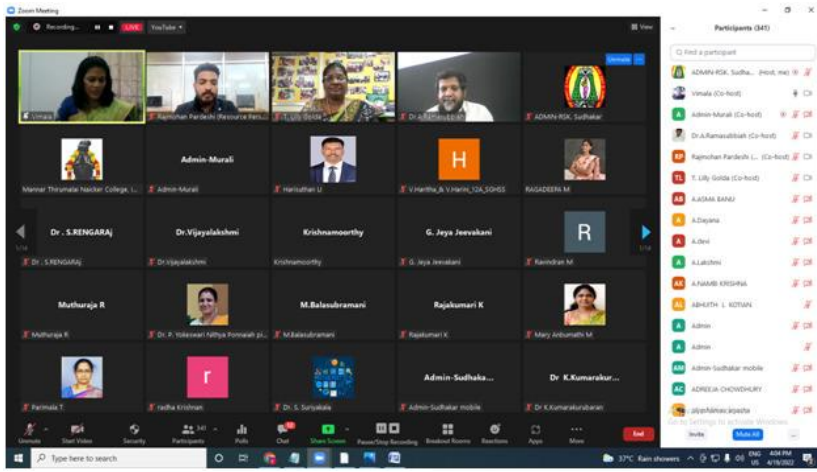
Zoom Meeting

Recording... LIVE YouTube

View

Participants (341)

Find a participant

ADMIN-RSK, Sudha... (Host, me)
Vimala (Co-host)
Admin-Murali (Co-host)
Dr.A.Ramasubbiah (Co-host)
Rajmohan Pardeshi (... (Co-host)
T. Lilly Golda (Co-host)
A.ASMA BANU
A.Dayana
A.devi
A.Lakshmi
A.NAMBI KRISHNA
ABHIJITH L KOTIAN
Admin
Admin
Admin-Sudhakar mobile
ADREEJA CHOWDHURY
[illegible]

Vimala
Rajmohan Pardeshi (Resource Pers...
T. Lilly Golda
Dr.A.Ramasubbiah
ADMIN-RSK, Sudhakar

Unmute

Mannar Thirumalai Naicker College, I...
Admin-Murali
Admin-Murali
Harisuthan U
H
V.Haritha_& V.Harini_12A_SOHSS
RAGADEEPA M

1/14

Dr . S.RENGARAj
Dr . S.RENGARAj
Dr.Vijayalakshmi
Dr.Vijayalakshmi
Krishnamoorthy
Krishnamoorthy
G. Jeya Jeevakani
G. Jeya Jeevakani
R
Ravindran M

1/14

Muthuraja R
Muthuraja R
Dr. P. Yoleswari Nithya Ponmalr pi...
M.Balasubramani
M.Balasubramani
Rajakumari K
Rajakumari K
Mary Anbumathi M

r
Parimala T
radha Krishnan
Dr. S. Suriyakala
Admin-Sudhaka...
Admin-Sudhakar mobile
Dr K.Kumarakur...
Dr K.Kumarakurubaran

Unmute
Start Video
Security
Participants 341
Polls
Chat
Share Screen
Pause/Stop Recording
Breakout Rooms
Reactions
Apps
More
End

Go to Settings to activate Windows.
Invite
Mute All

Type here to search
37°C Rain showers
ENG US
4:04 PM
4/19/2022